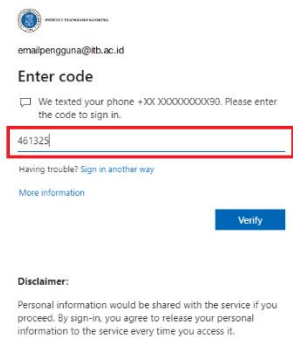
INSTITUT TEKNOLOGI BANDUNG

emailpengguna@itb.ac.id

Enter code

We texted your phone +XX XXXXXXXXX90. Please enter the code to sign in.

461325

Having trouble? Sign in another way

More information

Verify

Disclaimer:

Personal information would be shared with the service if you proceed. By sign-in, you agree to release your personal information to the service every time you access it.